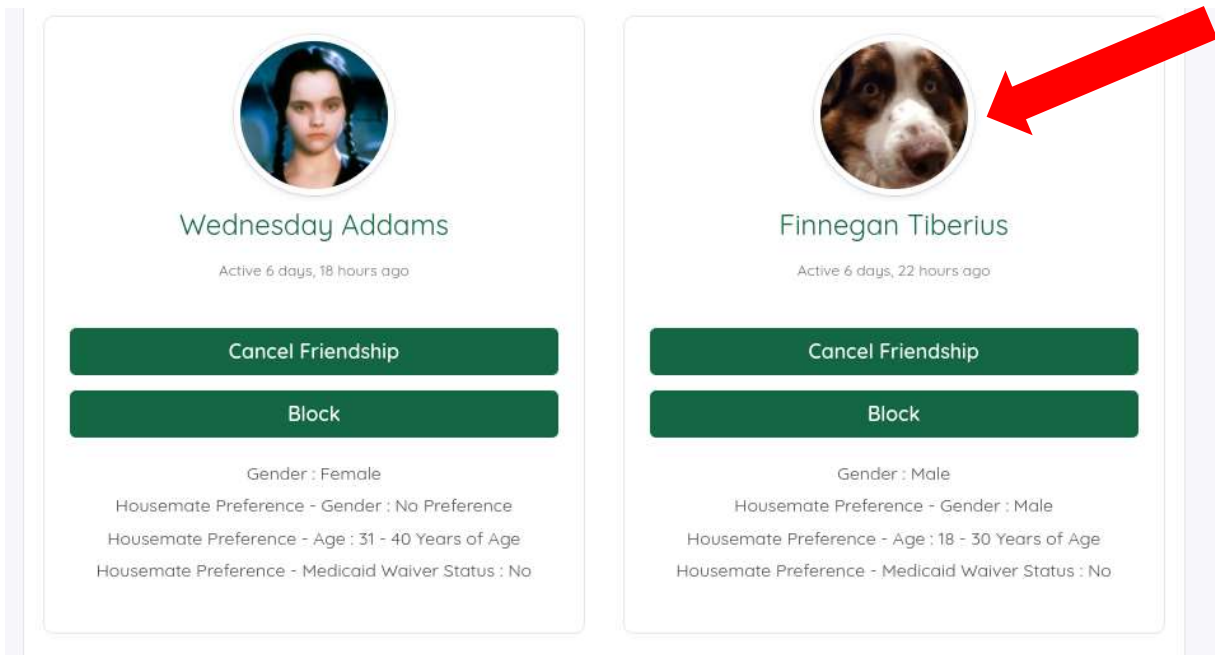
Wednesday Addams

Active 6 days, 18 hours ago

Cancel Friendship

Block

Gender : Female

Housemate Preference - Gender : No Preference

Housemate Preference - Age : 31 - 40 Years of Age

Housemate Preference - Medicaid Waiver Status : No

Finnegan Tiberius

Active 6 days, 22 hours ago

Cancel Friendship

Block

Gender : Male

Housemate Preference - Gender : Male

Housemate Preference - Age : 18 - 30 Years of Age

Housemate Preference - Medicaid Waiver Status : No